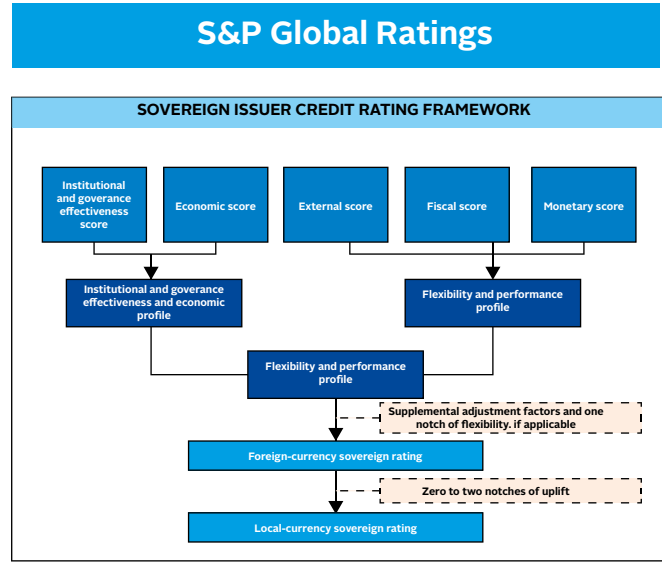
S&P Global Ratings

SOVEREIGN ISSUER CREDIT RATING FRAMEWORK

Institutional and goverance effectiveness score

Economic score

External score

Fiscal score

Monetary score

Institutional and goverance effectiveness and economic profile

Flexibility and performance profile

Flexibility and performance profile

Supplemental adjustment factors and one notch of flexibility. if applicable

Foreign-currency sovereign rating

Zero to two notches of uplift

Local-currency sovereign rating